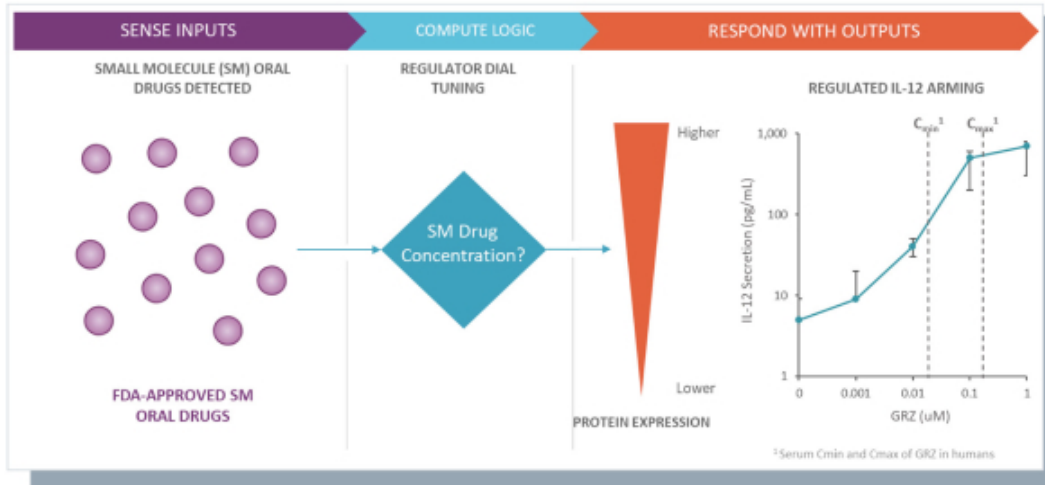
SENSE INPUTS

COMPUTE LOGIC

RESPOND WITH OUTPUTS

SMALL MOLECULE (SM) ORAL DRUGS DETECTED

FDA-APPROVED SM ORAL DRUGS

REGULATOR DIAL TUNING

SM Drug Concentration?

Higher

Lower

PROTEIN EXPRESSION

REGULATED IL-12 ARMING

$C_{min}$ $^1$

$C_{max}$ $^1$

IL-12 Secretion (pg/mL)

1,000

100

10

1

0

0.001

0.01

0.1

1

GRZ (uM)

$^1$Serum Cmin and Cmax of GRZ in humans